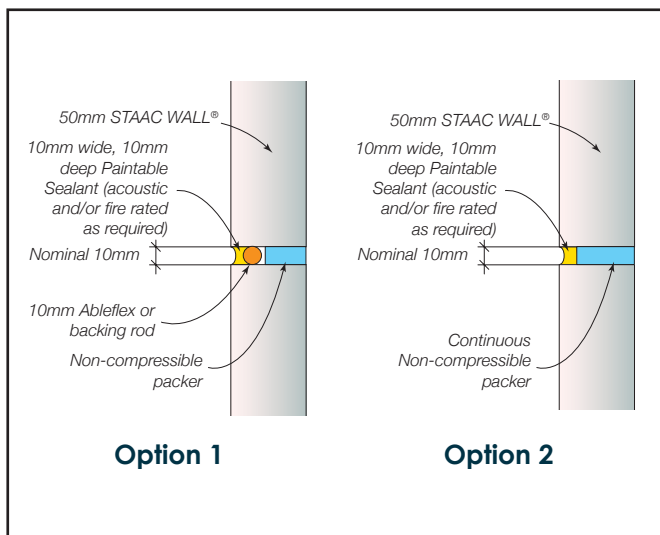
50mm STAAC WALL®

10mm wide, 10mm deep Paintable Sealant (acoustic and/or fire rated as required)

Nominal 10mm

10mm Ableflex or backing rod

Non-compressible packer

Option 1

50mm STAAC WALL®

10mm wide, 10mm deep Paintable Sealant (acoustic and/or fire rated as required)

Nominal 10mm

Continuous Non-compressible packer

Option 2